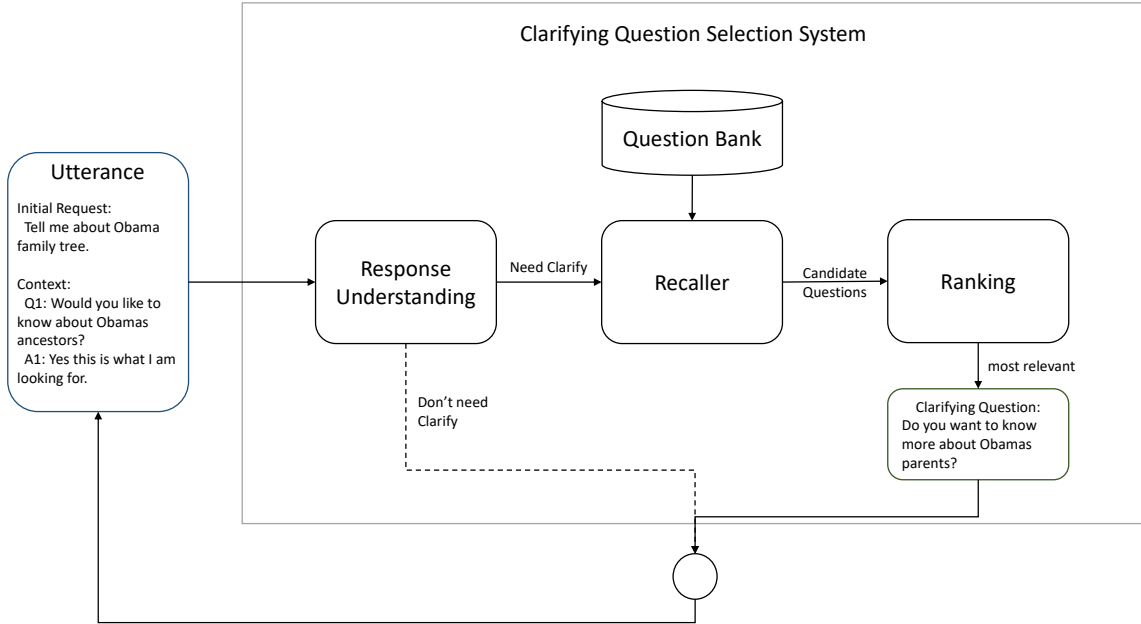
Clarifying Question Selection System

Question Bank

Utterance

Initial Request:
Tell me about Obama family tree.

Context:
Q1: Would you like to know about Obamas ancestors?
A1: Yes this is what I am looking for.

Response Understanding

Need Clarify

Recaller

Candidate Questions

Ranking

most relevant

Don't need Clarify

Clarifying Question:
Do you want to know more about Obamas parents?